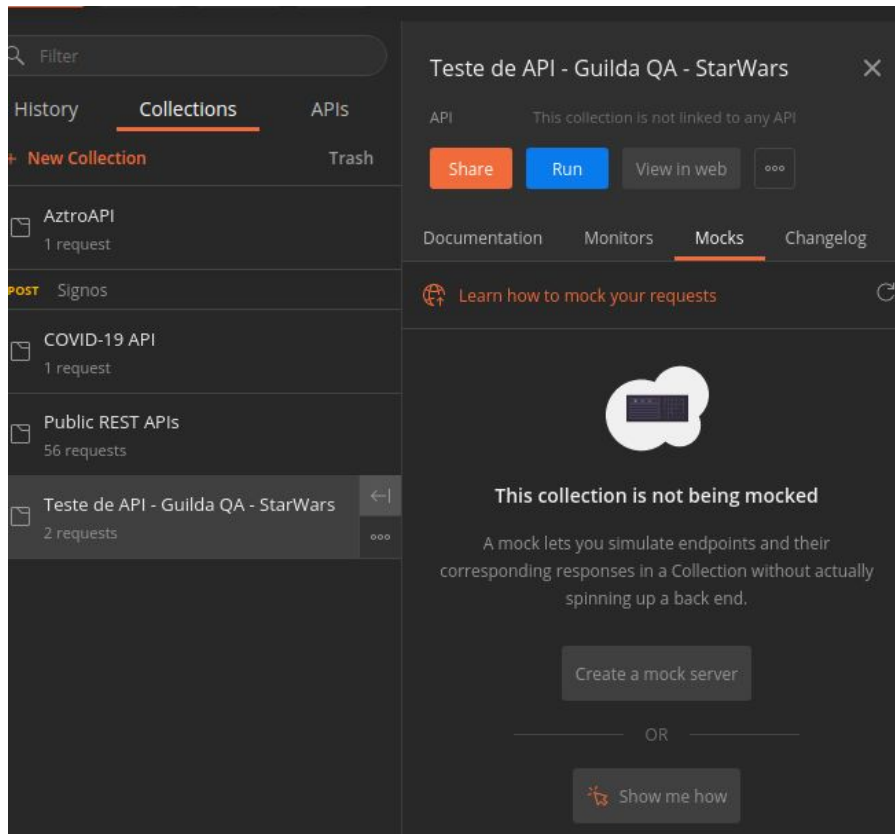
Filter

History Collections APIs

+ New Collection Trash

AztroAPI
1 request

POST Signos

COVID-19 API
1 request

Public REST APIs
56 requests

Teste de API - Guilda QA - StarWars
2 requests

Teste de API - Guilda QA - StarWars

API This collection is not linked to any API

Share Run View in web

Documentation Monitors Mocks Changelog

Learn how to mock your requests

This collection is not being mocked

A mock lets you simulate endpoints and their corresponding responses in a Collection without actually spinning up a back end.

Create a mock server

OR

Show me how